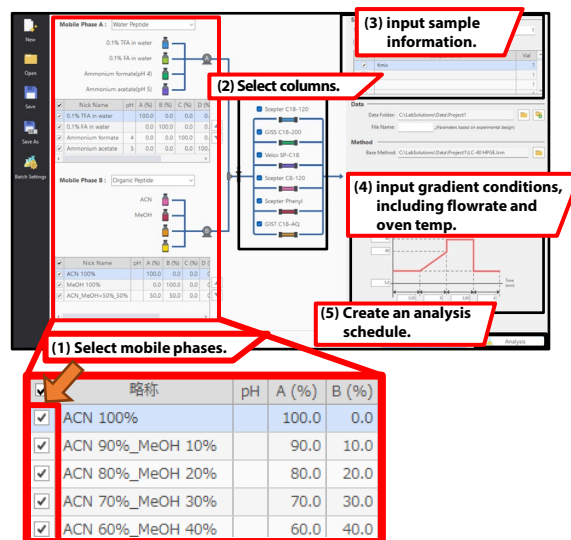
New
Open
Save
Save As
Batch Settings

Mobile Phase A : Water Peptide
0.1% TFA in water
0.1% FA in water
Ammonium formate(pH 4)
Ammonium acetate(pH 5)

| | Nick Name | pH | A (%) | B (%) | C (%) | D (% |
|---|---|---|---|---|---|---|
| ✓ | 0.1% TFA in water | | 100.0 | 0.0 | 0.0 | |
| ✓ | 0.1% FA in water | | 0.0 | 100.0 | 0.0 | |
| ✓ | Ammonium formate | 4 | 0.0 | 0.0 | 100.0 | |
| ✓ | Ammonium acetate | 5 | 0.0 | 0.0 | 0.0 | |

Mobile Phase B : Organic Peptide
ACN
MeOH

| | Nick Name | pH | A (%) | B (%) | C (%) | D ( |
|---|---|---|---|---|---|---|
| ✓ | ACN 100% | | 100.0 | 0.0 | 0.0 | |
| ✓ | MeOH 100% | | 0.0 | 100.0 | 0.0 | |
| ✓ | ACN_MeOH=50%_50% | | 50.0 | 50.0 | 0.0 | |

(2) Select columns.
Scepter C18-120
GISS C18-200
Velox SP-C18
Scepter C8-120
Scepter Phenyl
GIST C18-AQ

(3) input sample information.
Vial
Data
Data Folder: C:\LabSolutions\Data\Project1
File Name: _(Parameters based on experimental design)
Method
Base Method: C:\LabSolutions\Data\Project1\LC-40 HPGE.lcm

(4) input gradient conditions, including flowrate and oven temp.
Time (min)

(5) Create an analysis schedule.
Analysis

(1) Select mobile phases.

| | 略称 | pH | A (%) | B (%) |
|---|---|---|---|---|
| ✓ | ACN 100% | | 100.0 | 0.0 |
| ✓ | ACN 90%_MeOH 10% | | 90.0 | 10.0 |
| ✓ | ACN 80%_MeOH 20% | | 80.0 | 20.0 |
| ✓ | ACN 70%_MeOH 30% | | 70.0 | 30.0 |
| ✓ | ACN 60%_MeOH 40% | | 60.0 | 40.0 |